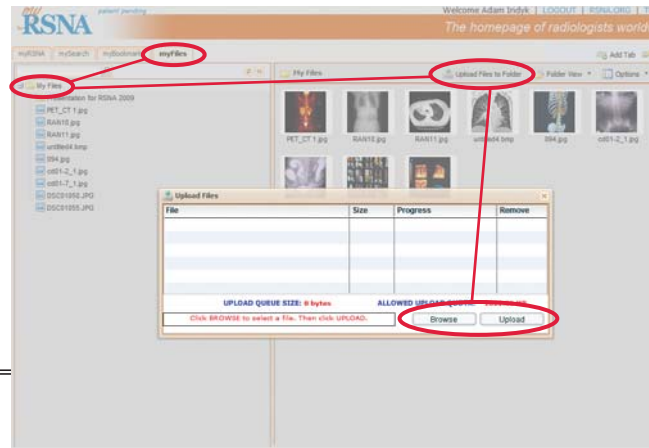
my RSNA patent pending

Welcome Adam Indyk | LOGOUT | RSNA.ORG | T

The homepage of radiologists world

myRSNA | mySearch | myBookmarks | myFiles

Add Tab

My Files

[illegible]entation for RSNA 2009
PET_CT 1.jpg
RAN10.jpg
RAN11.jpg
untitled4.bmp
094.jpg
ct01-2_1.jpg
ct01-7_1.jpg
DSC01050.JPG
DSC01055.JPG

My Files

Upload Files to Folder | Folder View | Options

PET_CT 1.jpg | RAN10.jpg | RAN11.jpg | untitled4.bmp | 094.jpg | ct01-2_1.jpg

Upload Files

| File | Size | Progress | Remove |
|---|---|---|---|
| | | | |

UPLOAD QUEUE SIZE: 0 bytes

ALLOWED UPLOAD QUEUE: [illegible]

Click BROWSE to select a file. Then click UPLOAD.

Browse | Upload